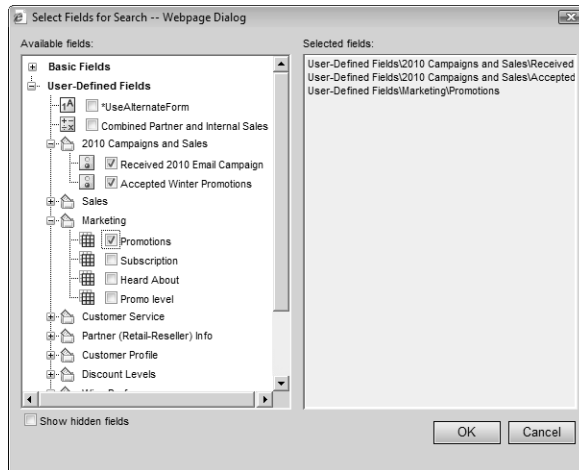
Select Fields for Search -- Webpage Dialog

Available fields:

Basic Fields
User-Defined Fields
*UseAlternateForm
Combined Partner and Internal Sales
2010 Campaigns and Sales
Received 2010 Email Campaign
Accepted Winter Promotions
Sales
Marketing
Promotions
Subscription
Heard About
Promo level
Customer Service
Partner (Retail-Reseller) Info
Customer Profile
Discount Levels
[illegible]

Selected fields:

User-Defined Fields\2010 Campaigns and Sales\Received
User-Defined Fields\2010 Campaigns and Sales\Accepted
User-Defined Fields\Marketing\Promotions

Show hidden fields

OK
Cancel